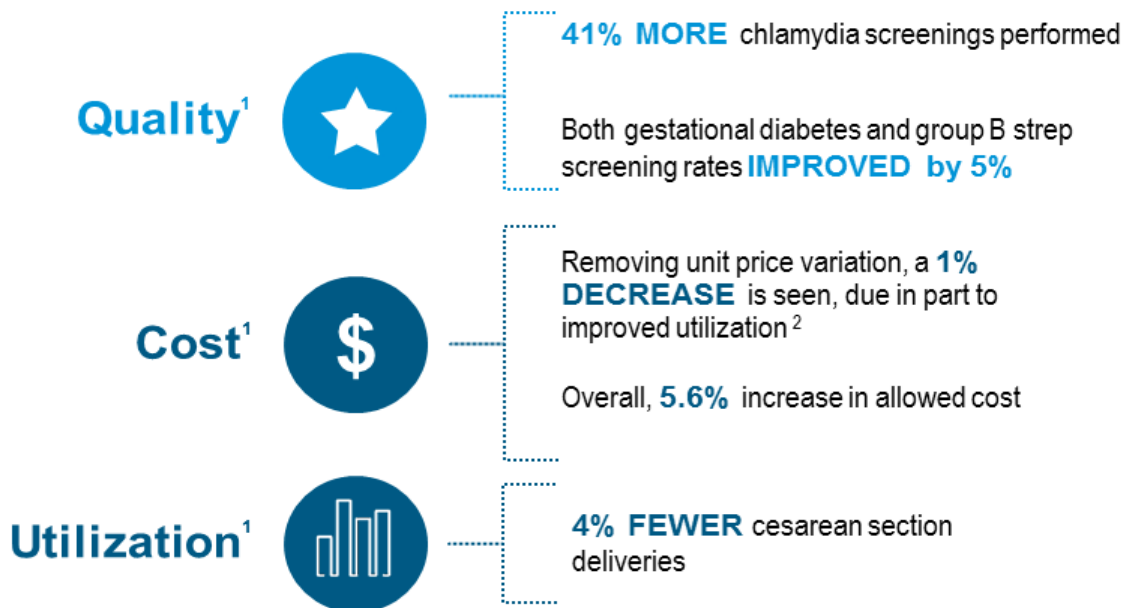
Quality$^1$

41% MORE chlamydia screenings performed

Both gestational diabetes and group B strep screening rates IMPROVED by 5%

Cost$^1$

$

Removing unit price variation, a 1% DECREASE is seen, due in part to improved utilization $^2$

Overall, 5.6% increase in allowed cost

Utilization$^1$

4% FEWER cesarean section deliveries